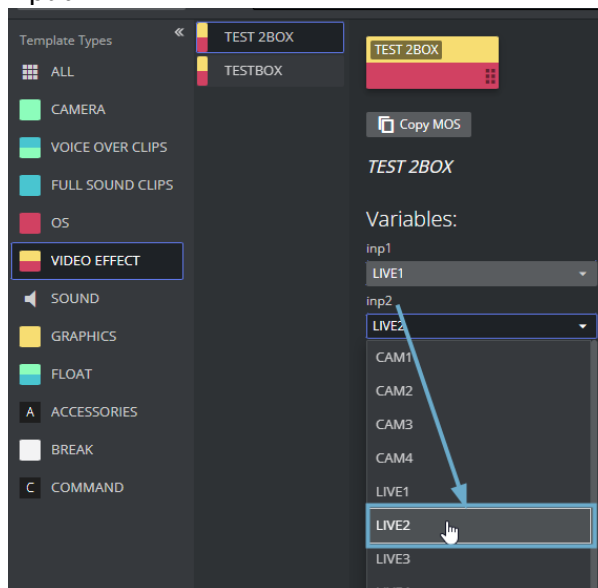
Template Types

ALL

CAMERA

VOICE OVER CLIPS

FULL SOUND CLIPS

OS

VIDEO EFFECT

SOUND

GRAPHICS

FLOAT

A ACCESSORIES

BREAK

C COMMAND

TEST 2BOX

TESTBOX

TEST 2BOX

Copy MOS

TEST 2BOX

Variables:

inp1

LIVE1

inp2

LIVE2

CAM1

CAM2

CAM3

CAM4

LIVE1

LIVE2

LIVE3